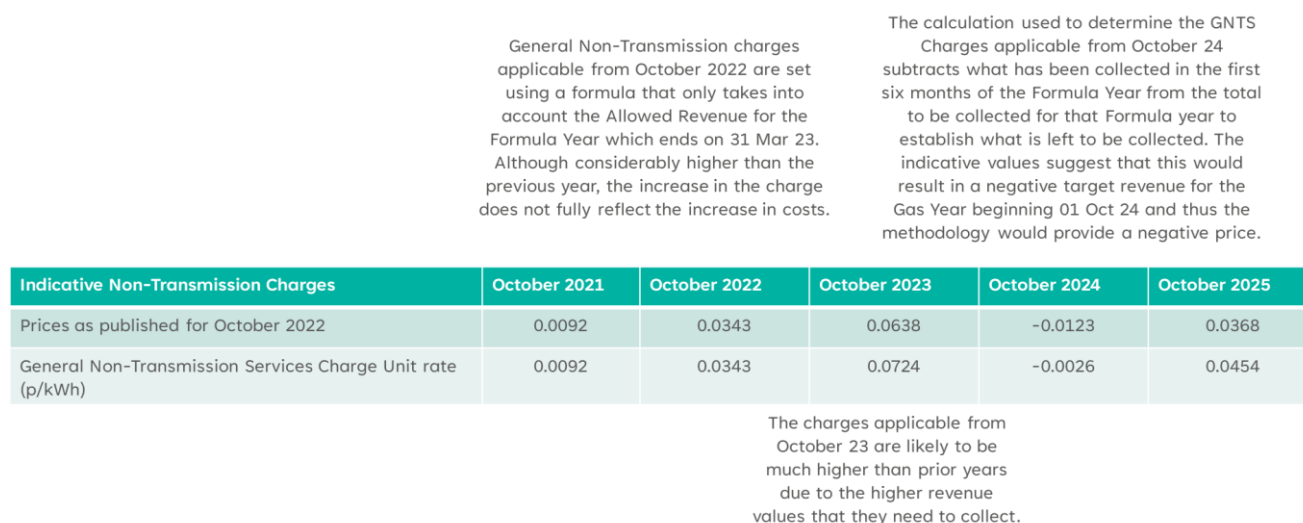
General Non-Transmission charges applicable from October 2022 are set using a formula that only takes into account the Allowed Revenue for the Formula Year which ends on 31 Mar 23. Although considerably higher than the previous year, the increase in the charge does not fully reflect the increase in costs.

The calculation used to determine the GNTS Charges applicable from October 24 subtracts what has been collected in the first six months of the Formula Year from the total to be collected for that Formula year to establish what is left to be collected. The indicative values suggest that this would result in a negative target revenue for the Gas Year beginning 01 Oct 24 and thus the methodology would provide a negative price.

| Indicative Non-Transmission Charges | October 2021 | October 2022 | October 2023 | October 2024 | October 2025 |
|---|---|---|---|---|---|
| Prices as published for October 2022 | 0.0092 | 0.0343 | 0.0638 | -0.0123 | 0.0368 |
| General Non-Transmission Services Charge Unit rate (p/kWh) | 0.0092 | 0.0343 | 0.0724 | -0.0026 | 0.0454 |

The charges applicable from October 23 are likely to be much higher than prior years due to the higher revenue values that they need to collect.